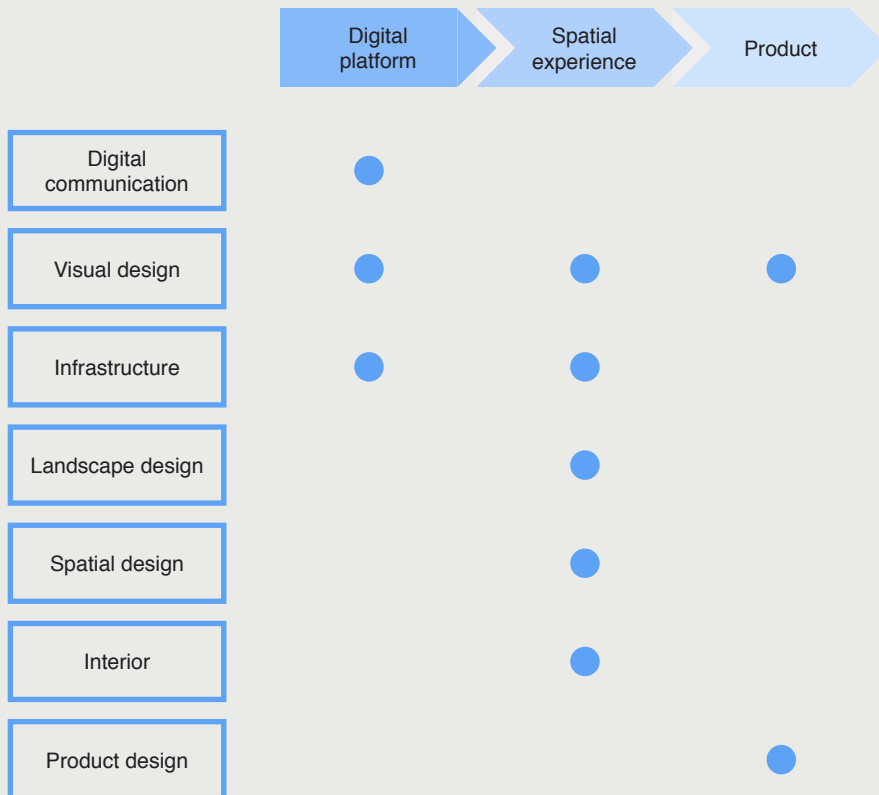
| | Digital platform | Spatial experience | Product |
|---|---|---|---|
| Digital communication | ● | | |
| Visual design | ● | ● | ● |
| Infrastructure | ● | ● | |
| Landscape design | | ● | |
| Spatial design | | ● | |
| Interior | | ● | |
| Product design | | | ● |